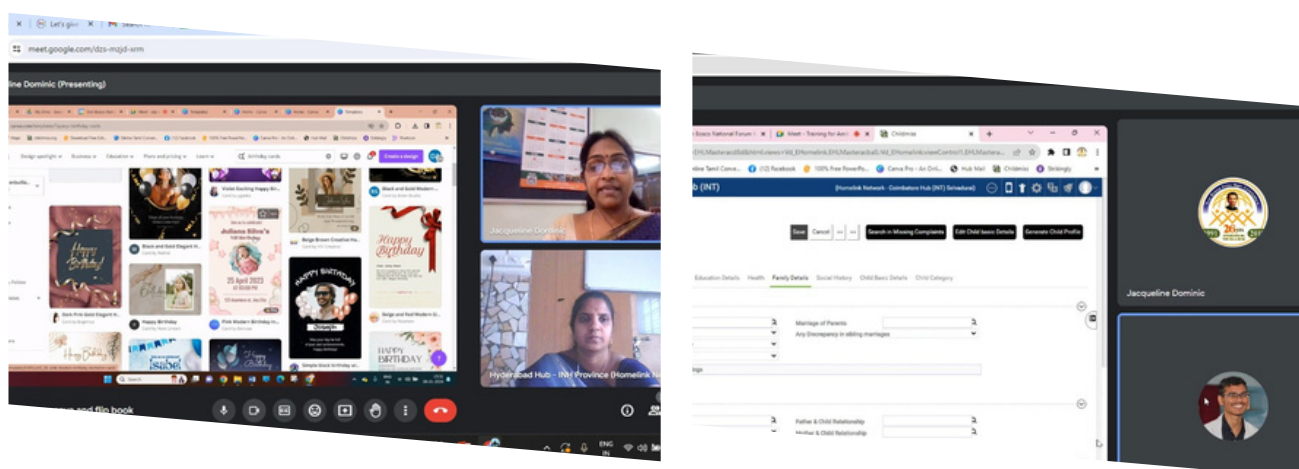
Let's give

meet.google.com/dzs-mzjd-xrm

line Dominic (Presenting)

Design spotlight   Business   Education   Plans and pricing   Learn   birthday cards   Create a design

Violet Gold Dazzling Happy Bir...

Black and Gold Modern ...

Black and Gold Elegant ...

Juliana Silva's

Beige Brown Creative H...

Happy Birthday

Happy Birthday

25 April 2023

Dark Pink Gold Elegant H...

Happy Birthday

Pink Modern Birthday I...

Beige and Red Modern G...

Happy Birthday

HAPPY BIRTHDAY

Simple black birthday w...

Jacqueline Dominic

Hyderabad Hub - INH Province (Homelink N

and flip book

ENG IN

Bosco National Forum   Meet - Training for Ann   Childmiss

(12) Facebook   100% Free PowerPo...   Canva Pro - An Onli...   Hub Mail   Childmiss   Strikingly

ub (INT)   [Homelink Network - Coimbatore Hub (INT) [Initiative]]

Save   Cancel   Search in Missing Complaints   Edit Child basic Details   Generate Child Profile

Education Details   Health   Family Details   Social History   Child Basic Details   Child Category

Marriage of Parents

Any Discrepancy in sibling marriages

Father & Child Relationship

Mother & Child Relationship

Jacqueline Dominic